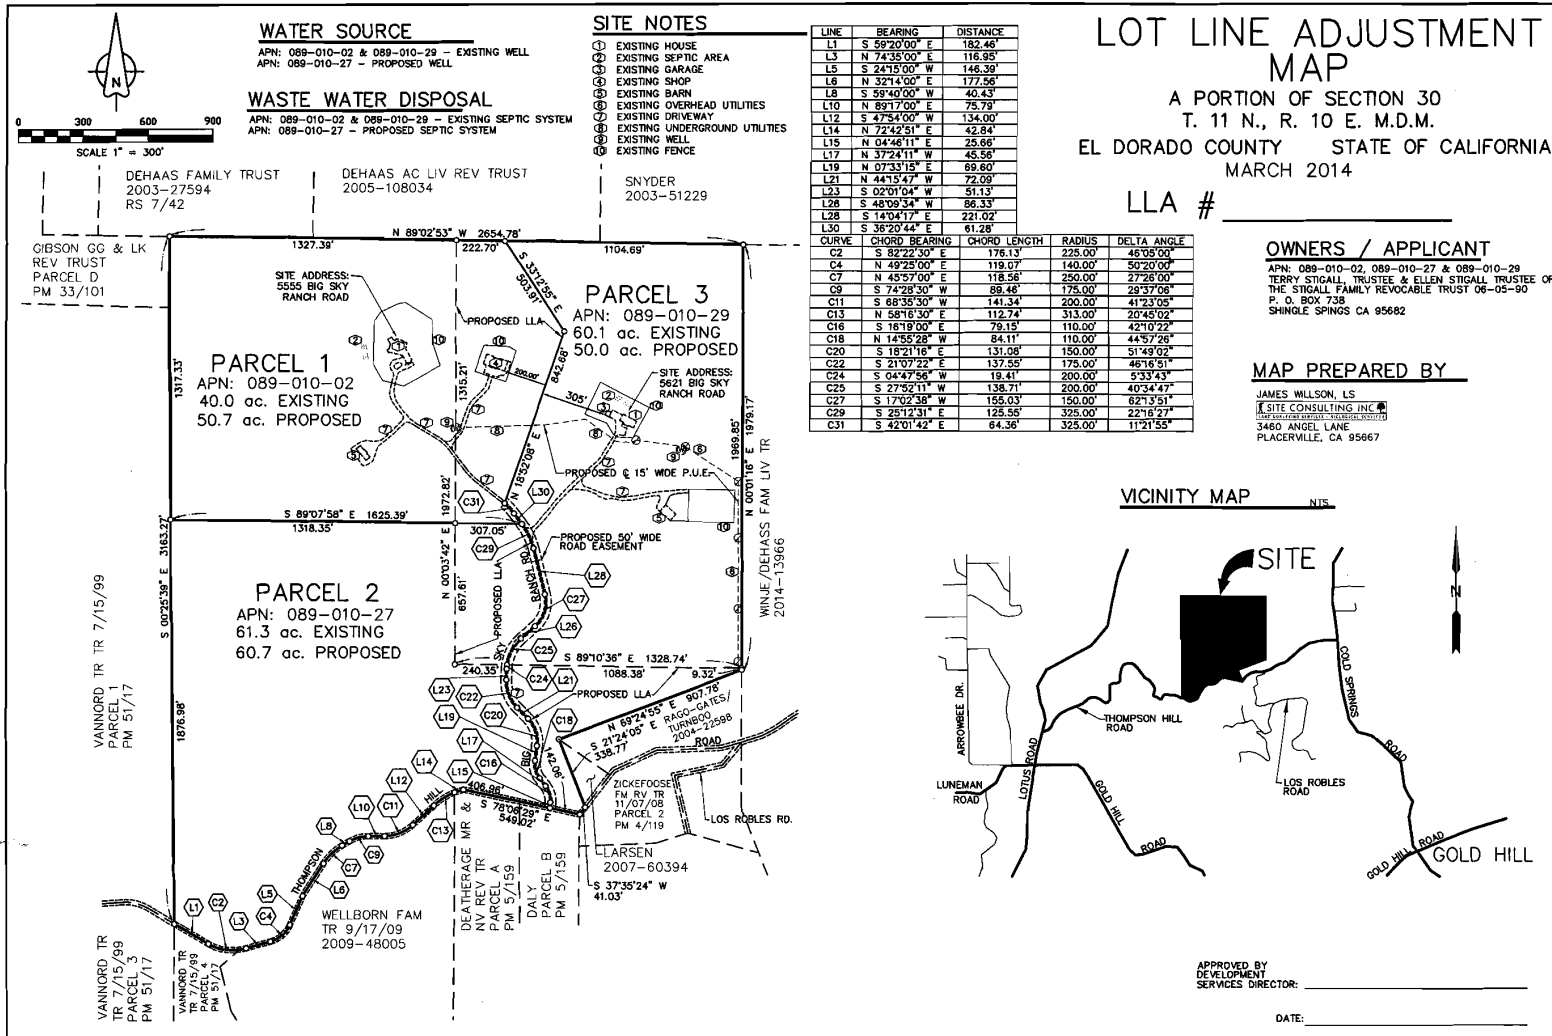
N

0 300 600 900
SCALE 1" = 300'

WATER SOURCE
APN: 089-010-02 & 089-010-29 – EXISTING WELL
APN: 089-010-27 – PROPOSED WELL

WASTE WATER DISPOSAL
APN: 089-010-02 & 089-010-29 – EXISTING SEPTIC SYSTEM
APN: 089-010-27 – PROPOSED SEPTIC SYSTEM

SITE NOTES
① EXISTING HOUSE
② EXISTING SEPTIC AREA
③ EXISTING GARAGE
④ EXISTING SHOP
⑤ EXISTING BARN
⑥ EXISTING OVERHEAD UTILITIES
⑦ EXISTING DRIVEWAY
⑧ EXISTING UNDERGROUND UTILITIES
⑨ EXISTING WELL
⑩ EXISTING FENCE

| LINE | BEARING | DISTANCE |
|---|---|---|
| L1 | S 59°20'00" E | 182.46' |
| L3 | N 74°35'00" E | 116.95' |
| L5 | S 24°15'00" W | 146.39' |
| L6 | N 32°14'00" E | 177.56' |
| L8 | S 59°40'00" W | 40.43' |
| L10 | N 89°17'00" E | 75.79' |
| L12 | S 47°54'00" W | 134.00' |
| L14 | N 72°42'51" E | 42.84' |
| L15 | N 04°46'11" E | 25.66' |
| L17 | N 37°24'11" W | 45.56' |
| L19 | N 07°33'15" E | 69.80' |
| L21 | N 44°15'47" W | 72.09' |
| L23 | S 02°01'04" W | 51.13' |
| L26 | S 48°09'34" W | 86.33' |
| L28 | S 14°04'17" E | 221.02' |
| L30 | S 36°20'44" E | 61.28' |

| CURVE | CHORD BEARING | CHORD LENGTH | RADIUS | DELTA ANGLE |
|---|---|---|---|---|
| C2 | S 82°22'30" E | 176.13' | 225.00' | 46°05'00" |
| C4 | N 49°25'00" E | 119.07' | 140.00' | 50°20'00" |
| C7 | N 45°57'00" E | 118.56' | 250.00' | 27°26'00" |
| C9 | S 74°28'30" W | 89.46' | 175.00' | 29°37'06" |
| C11 | S 68°35'30" W | 141.34' | 200.00' | 41°23'05" |
| C13 | N 58°16'30" E | 112.74' | 313.00' | 20°45'02" |
| C16 | S 16°19'00" E | 79.15' | 110.00' | 42°10'22" |
| C18 | N 14°55'28" W | 84.11' | 110.00' | 44°57'26" |
| C20 | S 18°21'16" E | 131.08' | 150.00' | 51°49'02" |
| C22 | S 21°07'22" E | 137.55' | 175.00' | 46°16'51" |
| C24 | S 04°47'56" W | 19.41' | 200.00' | 5°33'43" |
| C25 | S 27°52'11" W | 138.71' | 200.00' | 40°34'47" |
| C27 | S 17°02'38" W | 155.03' | 150.00' | 62°13'51" |
| C29 | S 25°12'31" E | 125.55' | 325.00' | 22°16'27" |
| C31 | S 42°01'42" E | 64.36' | 325.00' | 11°21'55" |

LOT LINE ADJUSTMENT MAP
A PORTION OF SECTION 30
T. 11 N., R. 10 E. M.D.M.
EL DORADO COUNTY STATE OF CALIFORNIA
MARCH 2014

LLA # ____________

OWNERS / APPLICANT
APN: 089-010-02, 089-010-27 & 089-010-29
TERRY STIGALL, TRUSTEE & ELLEN STIGALL TRUSTEE OF THE STIGALL FAMILY REVOCABLE TRUST 06-05-90
P. O. BOX 738
SHINGLE SPINGS CA 95682

MAP PREPARED BY
JAMES WILLSON, LS
SITE CONSULTING INC
3460 ANGEL LANE
PLACERVILLE, CA 95667

DEHAAS FAMILY TRUST
2003-27594
RS 7/42

DEHAAS AC LIV REV TRUST
2005-108034

SNYDER
2003-51229

GIBSON GG & LK
REV TRUST
PARCEL D
PM 33/101

N 89°02'53" W 2654.78'
1327.39'
222.70'
1104.69'
S 33°12'55" E
503.91'
SITE ADDRESS:
5555 BIG SKY
RANCH ROAD
PROPOSED LLA
PARCEL 3
APN: 089-010-29
60.1 ac. EXISTING
50.0 ac. PROPOSED
842.68
200.00'
1315.21'
1317.33'
PARCEL 1
APN: 089-010-02
40.0 ac. EXISTING
50.7 ac. PROPOSED
305'
SITE ADDRESS:
5621 BIG SKY
RANCH ROAD
N 18°52'08" E
PROPOSED ℄ 15' WIDE P.U.E.
1969.85'
N 00°01'16" E 1979.17'
WINJE/DEHASS FAM LIV TR
2014-13966
S 89°07'58" E 1625.39'
1318.35'
1972.82'
307.05'
N 00°03'42" E
657.61'
PROPOSED 50' WIDE
ROAD EASEMENT
PROPOSED LLA
SKY RANCH RD.
S 00°25'39" E 3163.27'
PARCEL 2
APN: 089-010-27
61.3 ac. EXISTING
60.7 ac. PROPOSED
240.35'
S 89°10'36" E 1328.74'
1088.38'
9.32'
PROPOSED LLA
N 69°24'55" E 907.78'
RAGO-GATES/
TURNBOO
2004-22598
ROAD
S 21°24'05" E
338.77
142.06'
BIG
VANNORD TR TR 7/15/99
PARCEL 1
PM 51/17
1876.98'
HILL
406.96'
S 78°06'29" E
549.02'
ZICKEFOOSE
FM RV TR
11/07/08
PARCEL 2
PM 4/119
LOS ROBLES RD.
LARSEN
2007-60394
S 37°35'24" W
41.03'
THOMPSON
WELLBORN FAM
TR 9/17/09
2009-48005
DEATHERAGE MR &
NV REV TR
PARCEL A
PM 5/159
DALY
PARCEL B
PM 5/159
VANNORD TR
TR 7/15/99
PARCEL 3
PM 51/17
VANNORD TR
TR 7/15/99
PARCEL 4
PM 51/17

VICINITY MAP NTS
SITE
THOMPSON HILL ROAD
ARROWBEE DR.
LUNEMAN ROAD
LOTUS ROAD
GOLD HILL ROAD
LOS ROBLES ROAD
GOLD SPRINGS ROAD
GOLD HILL ROAD
GOLD HILL
N

APPROVED BY
DEVELOPMENT
SERVICES DIRECTOR: ____________

DATE: ____________